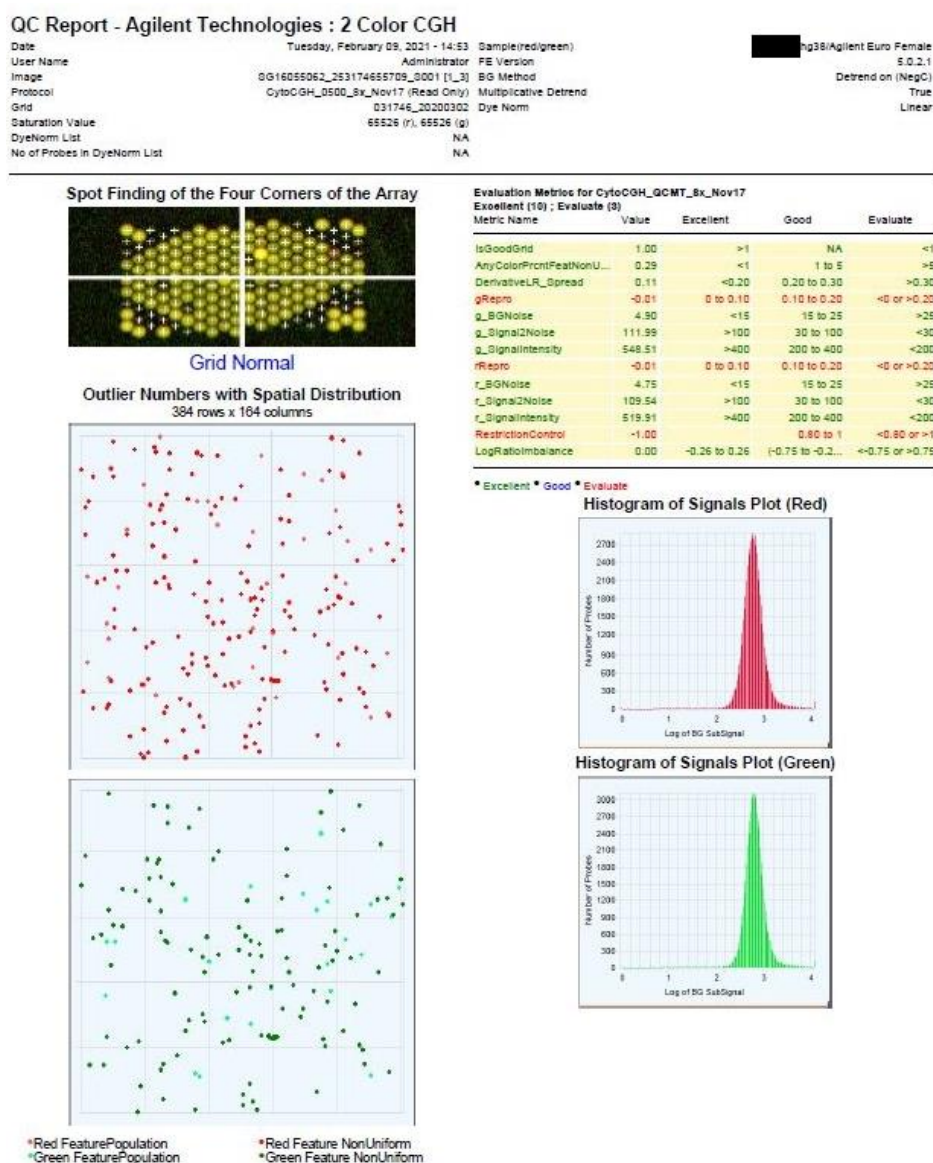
QC Report - Agilent Technologies : 2 Color CGH

| | | | |
|---|---|---|---|
| Date | Tuesday, February 09, 2021 - 14:53 | Sample(red/green) | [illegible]hg38/Agilent Euro Female |
| User Name | Administrator | FE Version | 5.0.2.1 |
| Image | SG16055062_253174655709_S001 [1_3] | BG Method | Detrend on (NegC) |
| Protocol | CytoCGH_0500_8x_Nov17 (Read Only) | Multiplicative Detrend | True |
| Grid | 031746_20200302 | Dye Norm | Linear |
| Saturation Value | 65526 (r), 65526 (g) | | |
| DyeNorm List | NA | | |
| No of Probes in DyeNorm List | NA | | |

Spot Finding of the Four Corners of the Array

Grid Normal

Outlier Numbers with Spatial Distribution
384 rows x 164 columns

Evaluation Metrics for CytoCGH_QCMT_8x_Nov17
Excellent (10) ; Evaluate (3)

| Metric Name | Value | Excellent | Good | Evaluate |
|---|---|---|---|---|
| IsGoodGrid | 1.00 | >1 | NA | <1 |
| AnyColorPrcntFeatNonU... | 0.29 | <1 | 1 to 5 | >5 |
| DerivativeLR_Spread | 0.11 | <0.20 | 0.20 to 0.30 | >0.30 |
| gRepro | -0.01 | 0 to 0.10 | 0.10 to 0.20 | <0 or >0.20 |
| g_BGNoise | 4.90 | <15 | 15 to 25 | >25 |
| g_Signal2Noise | 111.99 | >100 | 30 to 100 | <30 |
| g_SignalIntensity | 548.51 | >400 | 200 to 400 | <200 |
| rRepro | -0.01 | 0 to 0.10 | 0.10 to 0.20 | <0 or >0.20 |
| r_BGNoise | 4.75 | <15 | 15 to 25 | >25 |
| r_Signal2Noise | 109.54 | >100 | 30 to 100 | <30 |
| r_SignalIntensity | 519.91 | >400 | 200 to 400 | <200 |
| RestrictionControl | -1.00 | | 0.80 to 1 | <0.80 or >1 |
| LogRatioImbalance | 0.00 | -0.26 to 0.26 | (-0.75 to -0.2... | <-0.75 or >0.75 |

• Excellent • Good • Evaluate

Histogram of Signals Plot (Red)
2700 2400 2100 1800 1500 1200 900 600 300 0
Number of Probes
0 1 2 3 4
Log of BG SubSignal

Histogram of Signals Plot (Green)
3000 2700 2400 2100 1800 1500 1200 900 600 300 0
Number of Probes
0 1 2 3 4
Log of BG SubSignal

•Red FeaturePopulation •Red Feature NonUniform
•Green FeaturePopulation •Green Feature NonUniform